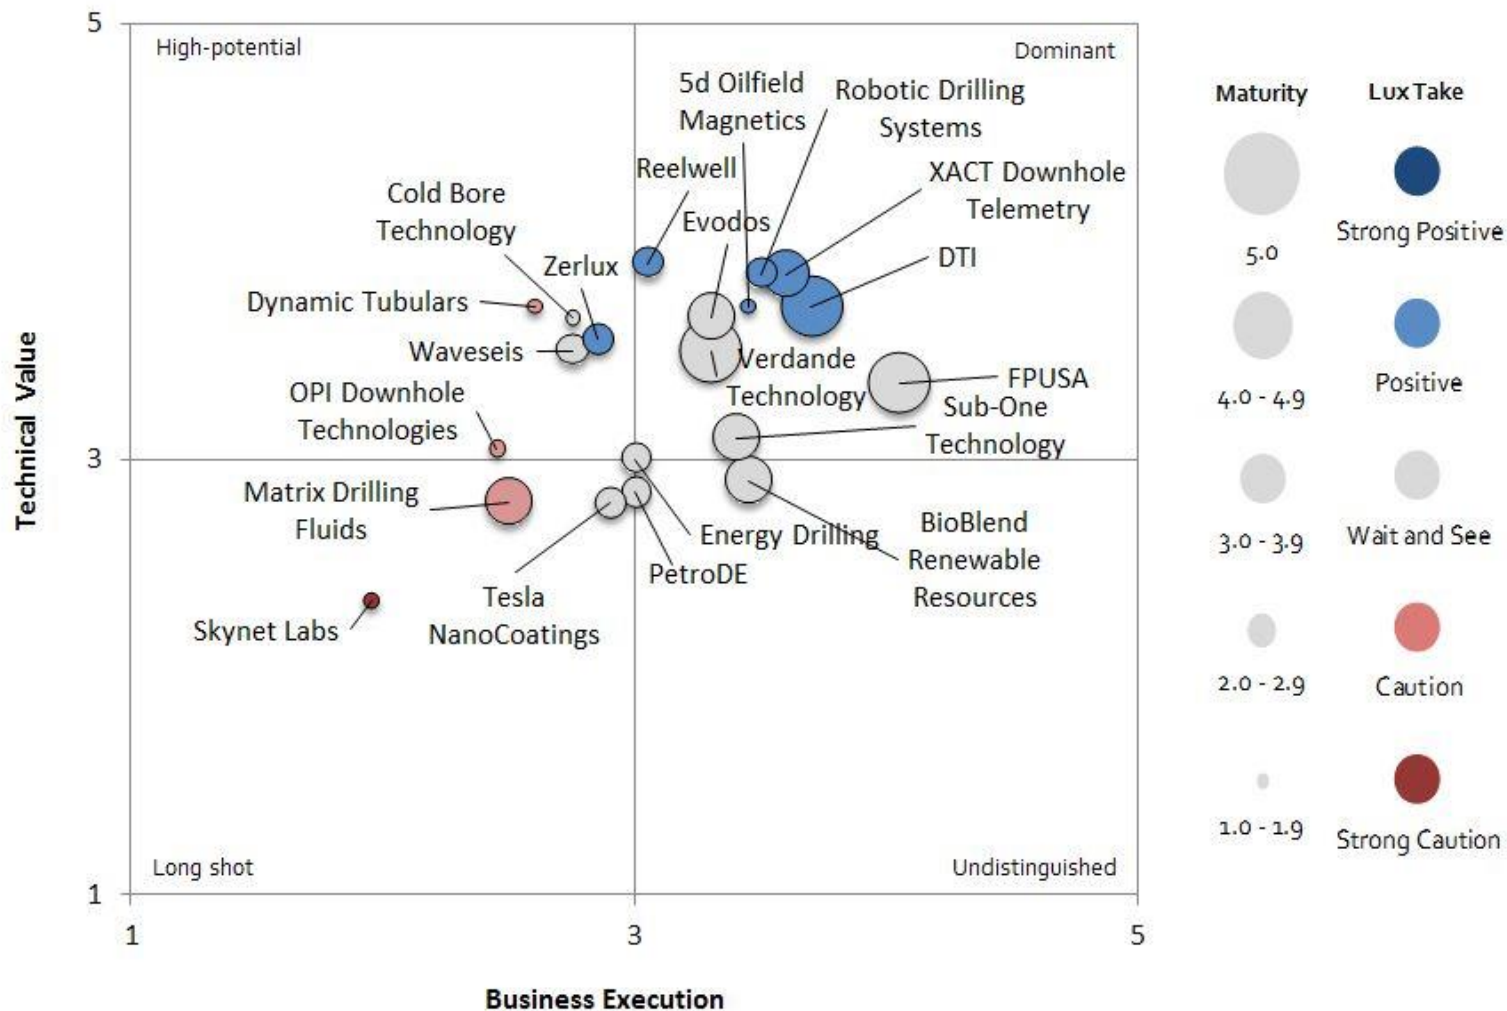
Technical Value

5

3

1

High-potential

Dominant

Long shot

Undistinguished

5d Oilfield Magnetics

Robotic Drilling Systems

Reelwell

XACT Downhole Telemetry

Cold Bore Technology

Evodos

DTI

Zerlux

Dynamic Tubulars

Waveseis

Verdande Technology

FPUSA

OPI Downhole Technologies

Sub-One Technology

Matrix Drilling Fluids

BioBlend Renewable Resources

Energy Drilling

PetroDE

Tesla NanoCoatings

Skynet Labs

1

3

5

Business Execution

Maturity

5.0

4.0 - 4.9

3.0 - 3.9

2.0 - 2.9

1.0 - 1.9

Lux Take

Strong Positive

Positive

Wait and See

Caution

Strong Caution